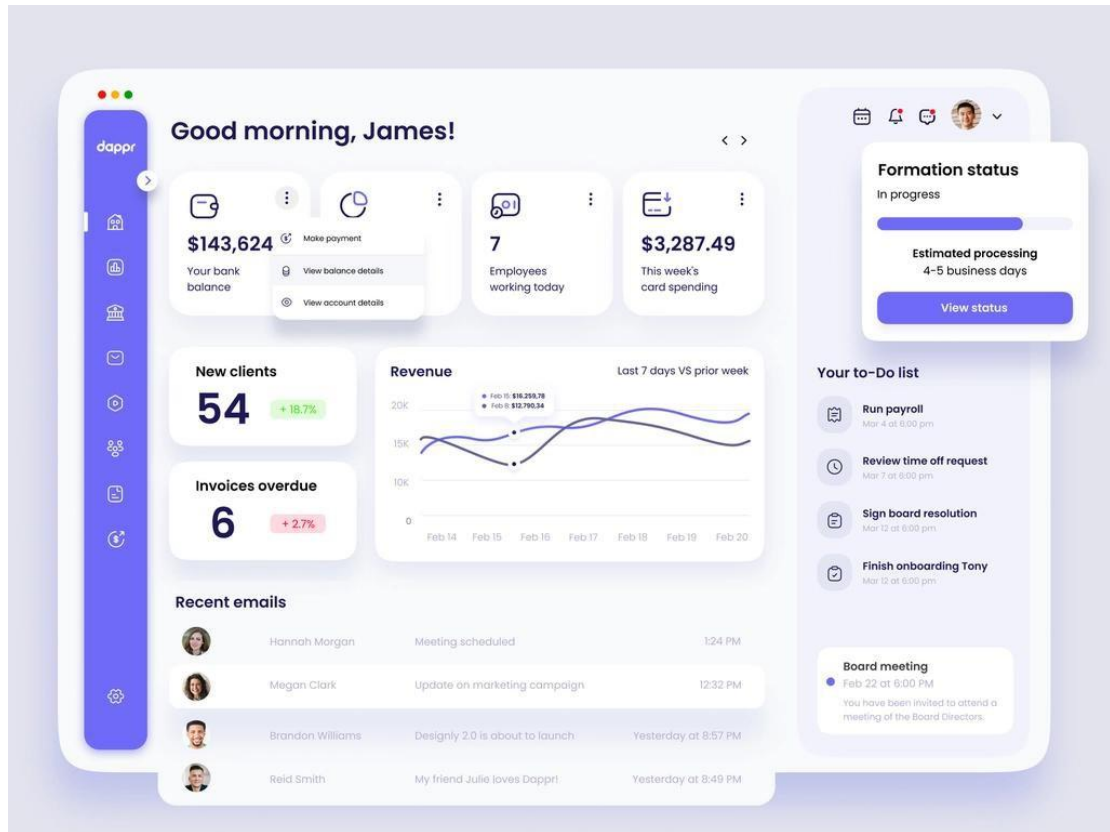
dappr

Good morning, James!

< >

$143,624
Your bank balance

Make payment
View balance details
View account details

7
Employees working today

$3,287.49
This week's card spending

Formation status
In progress
Estimated processing
4-5 business days
View status

New clients
54
+ 18.7%

Invoices overdue
6
+ 2.7%

Revenue
Last 7 days VS prior week
Feb 15: $16,259.78
Feb 8: $12,790.34
20K
15K
10K
0
Feb 14 Feb 15 Feb 16 Feb 17 Feb 18 Feb 19 Feb 20

Your to-Do list
Run payroll
Mar 4 at 6:00 pm
Review time off request
Mar 7 at 6:00 pm
Sign board resolution
Mar 12 at 6:00 pm
Finish onboarding Tony
Mar 12 at 6:00 pm

Recent emails
| | | |
|---|---|---|
| Hannah Morgan | Meeting scheduled | 1:24 PM |
| Megan Clark | Update on marketing campaign | 12:32 PM |
| Brandon Williams | Designly 2.0 is about to launch | Yesterday at 8:57 PM |
| Reid Smith | My friend Julie loves Dappr! | Yesterday at 8:49 PM |

Board meeting
Feb 22 at 6:00 PM
You have been invited to attend a meeting of the Board Directors.